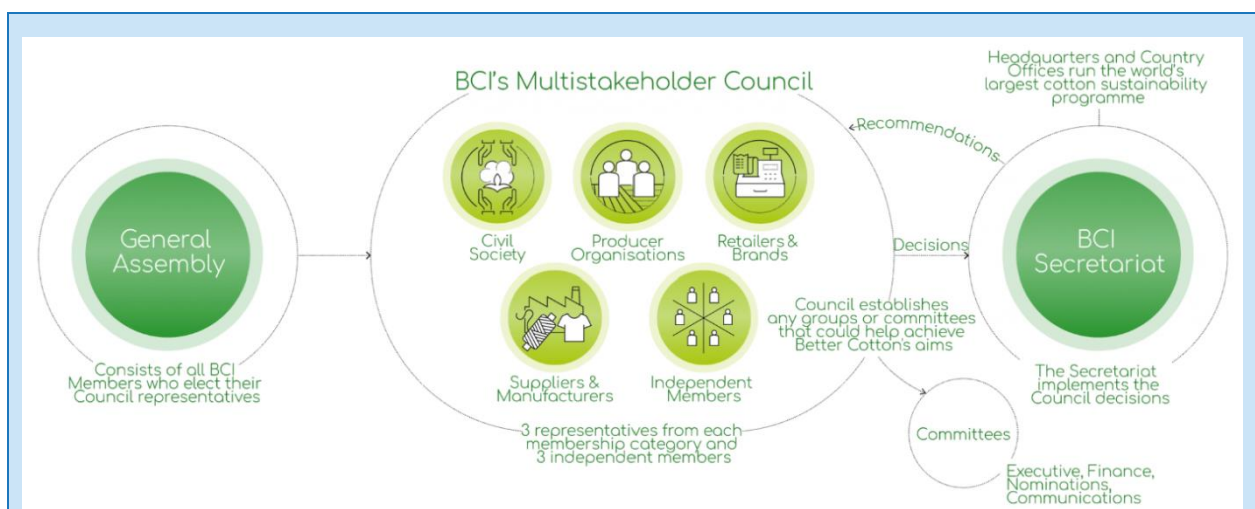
General Assembly

Consists of all BCI Members who elect their Council representatives

BCI's Multistakeholder Council

Civil Society

Producer Organisations

Retailers & Brands

Suppliers & Manufacturers

Independent Members

3 representatives from each membership category and 3 independent members

Recommendations

Decisions

Council establishes any groups or committees that could help achieve Better Cotton's aims

Headquarters and Country Offices run the world's largest cotton sustainability programme

BCI Secretariat

The Secretariat implements the Council decisions

Committees

Executive, Finance, Nominations, Communications